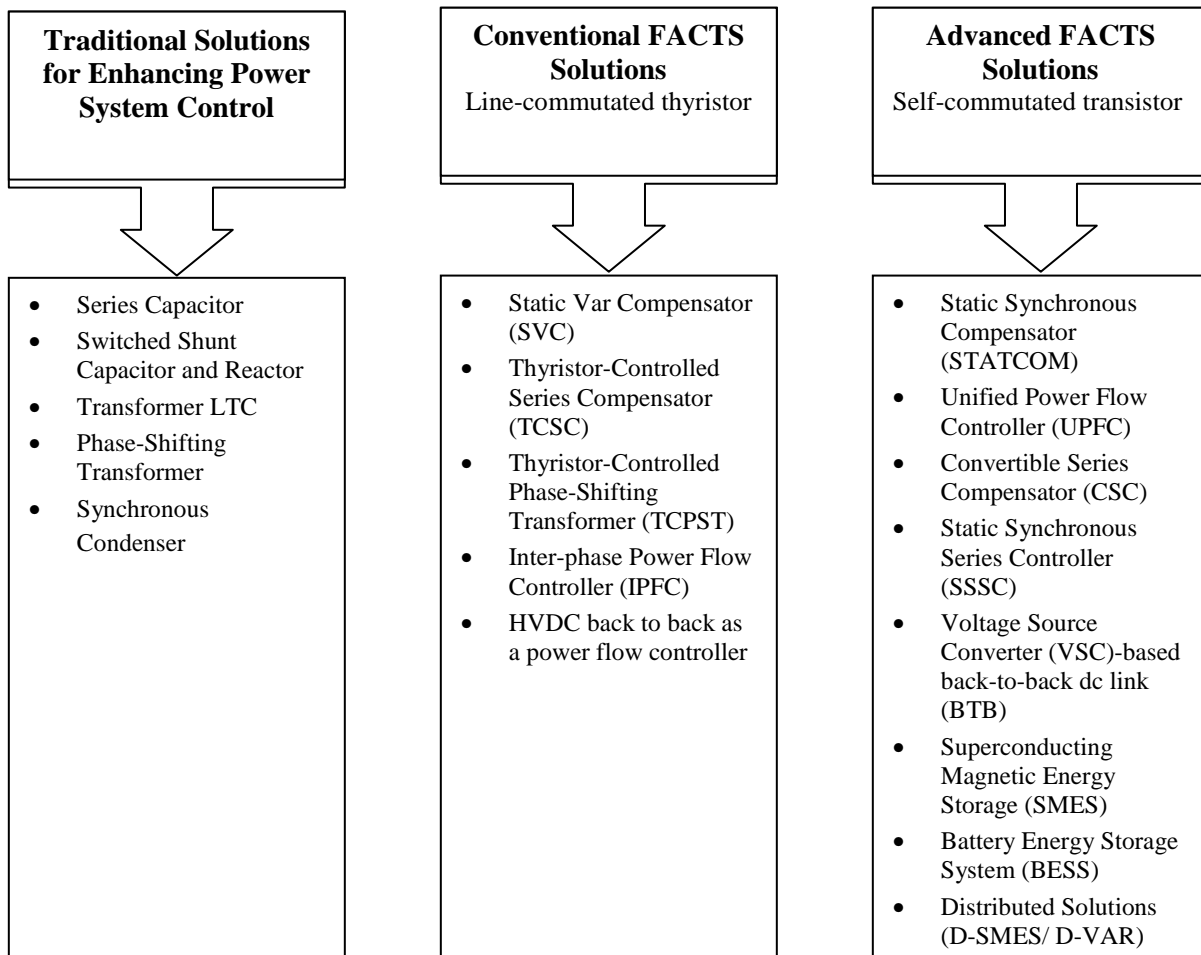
**Traditional Solutions for Enhancing Power System Control**

- Series Capacitor
- Switched Shunt Capacitor and Reactor
- Transformer LTC
- Phase-Shifting Transformer
- Synchronous Condenser

**Conventional FACTS Solutions**
Line-commutated thyristor

- Static Var Compensator (SVC)
- Thyristor-Controlled Series Compensator (TCSC)
- Thyristor-Controlled Phase-Shifting Transformer (TCPST)
- Inter-phase Power Flow Controller (IPFC)
- HVDC back to back as a power flow controller

**Advanced FACTS Solutions**
Self-commutated transistor

- Static Synchronous Compensator (STATCOM)
- Unified Power Flow Controller (UPFC)
- Convertible Series Compensator (CSC)
- Static Synchronous Series Controller (SSSC)
- Voltage Source Converter (VSC)-based back-to-back dc link (BTB)
- Superconducting Magnetic Energy Storage (SMES)
- Battery Energy Storage System (BESS)
- Distributed Solutions (D-SMES/ D-VAR)